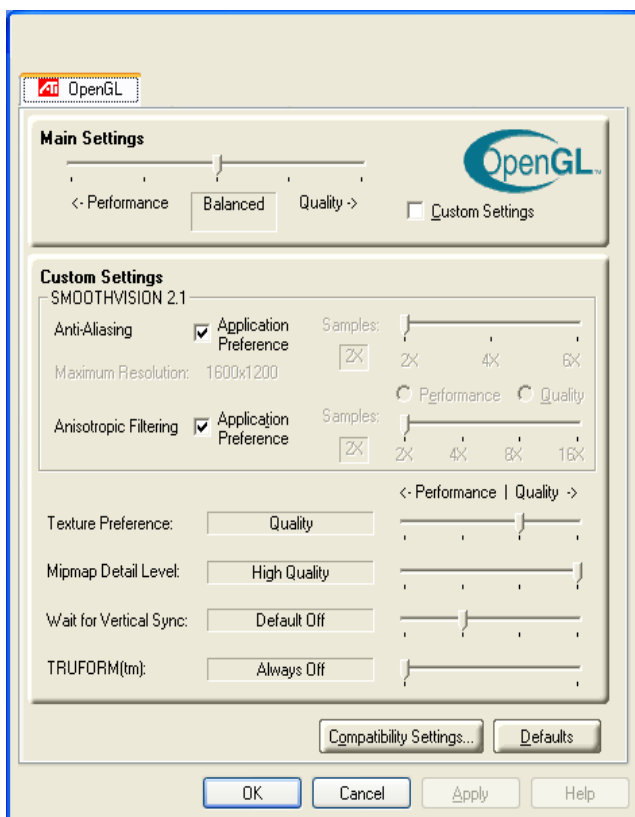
ATI OpenGL

Main Settings

<- Performance Balanced Quality ->

OpenGL

Custom Settings

Custom Settings

SMOOTHVISION 2.1

Anti-Aliasing Application Preference Samples: 2X 2X 4X 6X

Maximum Resolution: 1600x1200

Performance Quality

Anisotropic Filtering Application Preference Samples: 2X 2X 4X 8X 16X

<- Performance | Quality ->

Texture Preference: Quality

Mipmap Detail Level: High Quality

Wait for Vertical Sync: Default Off

TRUFORM(tm): Always Off

Compatibility Settings... Defaults

OK Cancel Apply Help